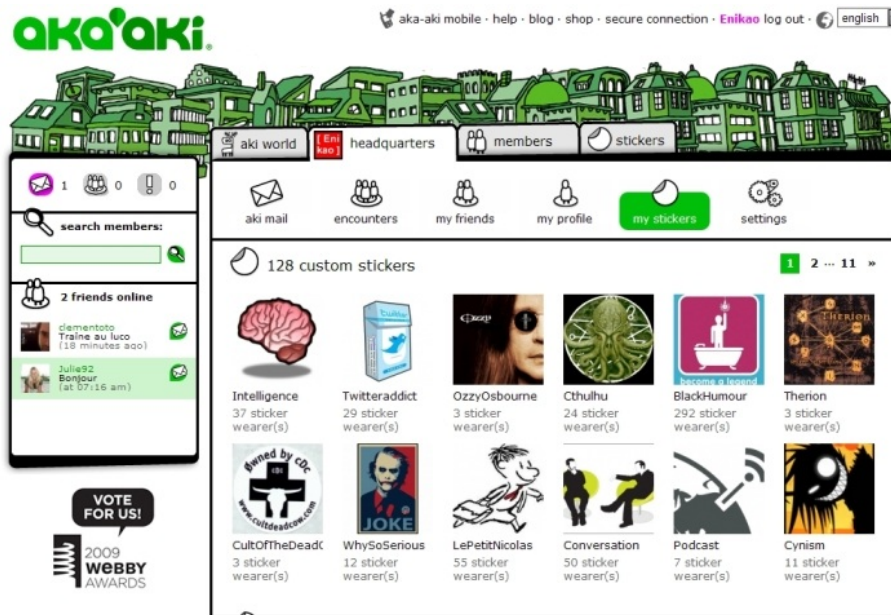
aka'aki.

aka-aki mobile · help · blog · shop · secure connection · Enikao log out · english

aki world
Enikao headquarters
members
stickers

1 0 0

search members:

2 friends online

clementoto
Traîne au luco
(18 minutes ago)

Julie92
Bonjour
(at 07:16 am)

VOTE FOR US!
2009 WEBBY AWARDS

aki mail
encounters
my friends
my profile
my stickers
settings

128 custom stickers

1 2 ... 11 »

Intelligence
37 sticker wearer(s)

Twitteraddict
29 sticker wearer(s)

OzzyOsbourne
3 sticker wearer(s)

Cthulhu
24 sticker wearer(s)

BlackHumour
292 sticker wearer(s)

Therion
3 sticker wearer(s)

CultOfTheDeadC
3 sticker wearer(s)

WhySoSerious
12 sticker wearer(s)

LePetitNicolas
55 sticker wearer(s)

Conversation
50 sticker wearer(s)

Podcast
7 sticker wearer(s)

Cynism
11 sticker wearer(s)

Twitter
OZZY
become a legend
THERION
Owned by cDc
www.cultdeadcow.com
JOKE